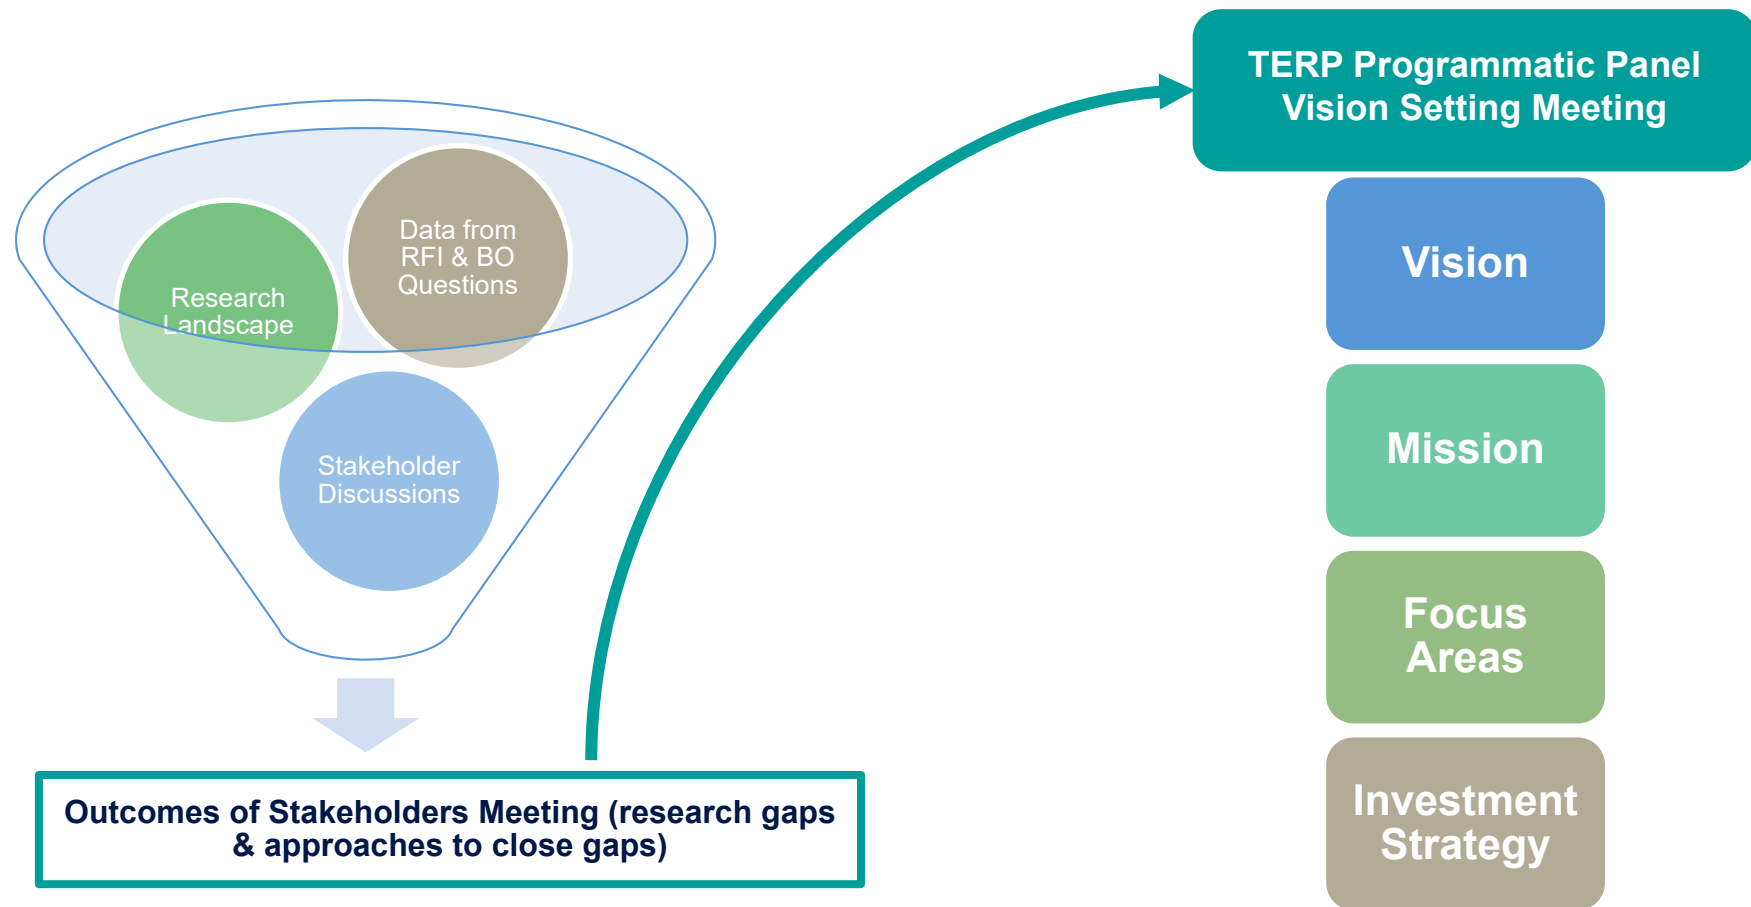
Research Landscape

Data from RFI & BO Questions

Stakeholder Discussions

Outcomes of Stakeholders Meeting (research gaps & approaches to close gaps)

TERP Programmatic Panel Vision Setting Meeting

Vision

Mission

Focus Areas

Investment Strategy